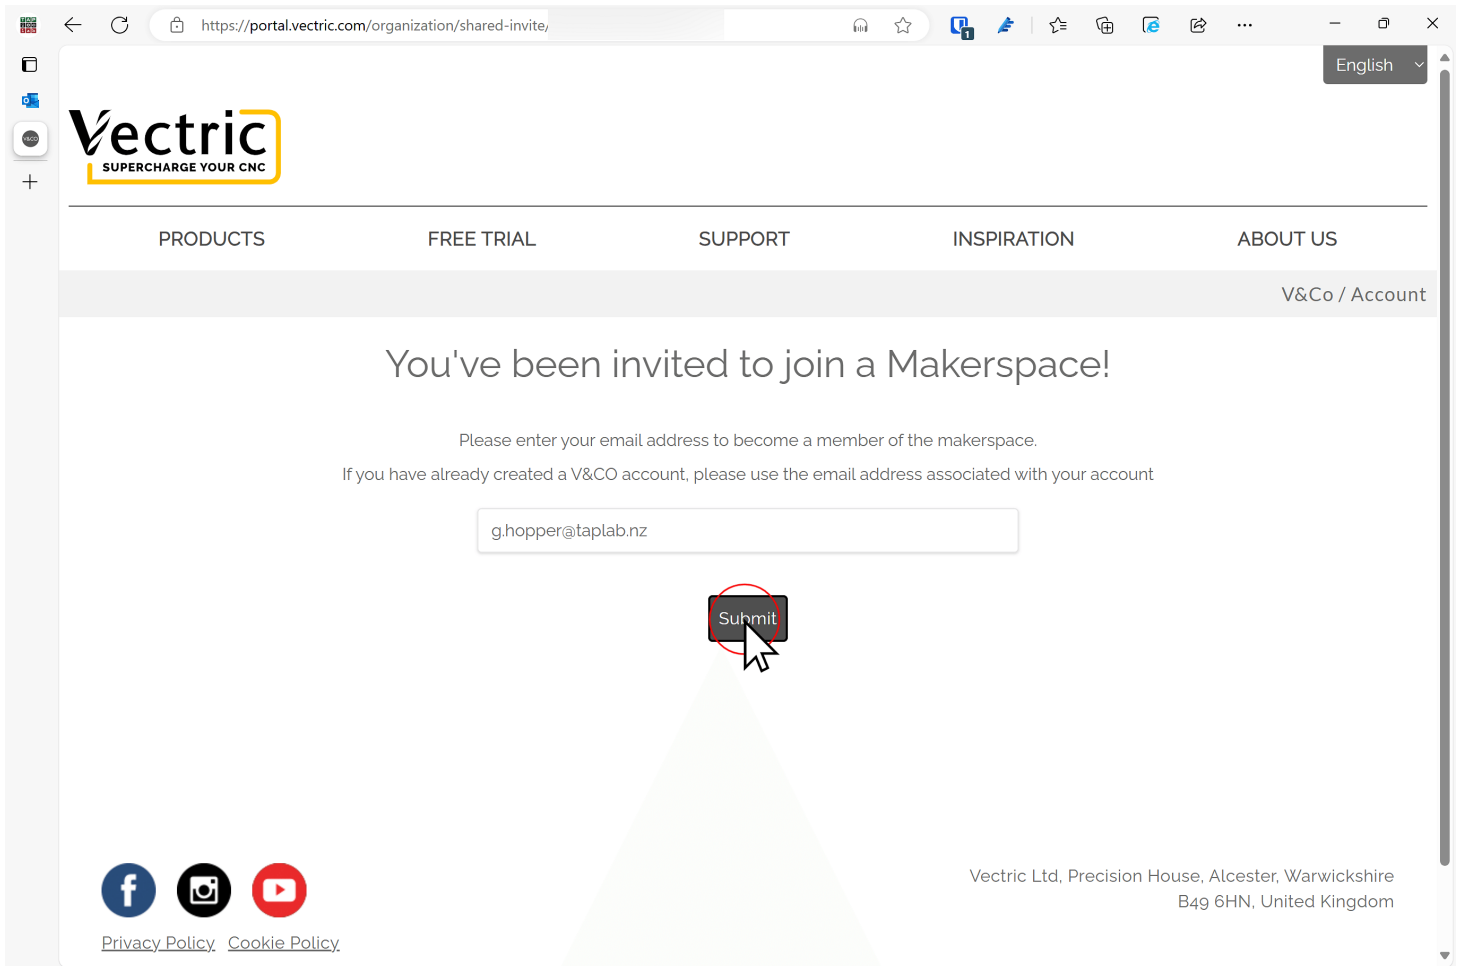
https://portal.vectric.com/organization/shared-invite/

English

Vectric
SUPERCHARGE YOUR CNC

PRODUCTS FREE TRIAL SUPPORT INSPIRATION ABOUT US

V&Co / Account

You've been invited to join a Makerspace!

Please enter your email address to become a member of the makerspace.

If you have already created a V&CO account, please use the email address associated with your account

g.hopper@taplab.nz

Submit

Vectric Ltd, Precision House, Alcester, Warwickshire
B49 6HN, United Kingdom

Privacy Policy Cookie Policy